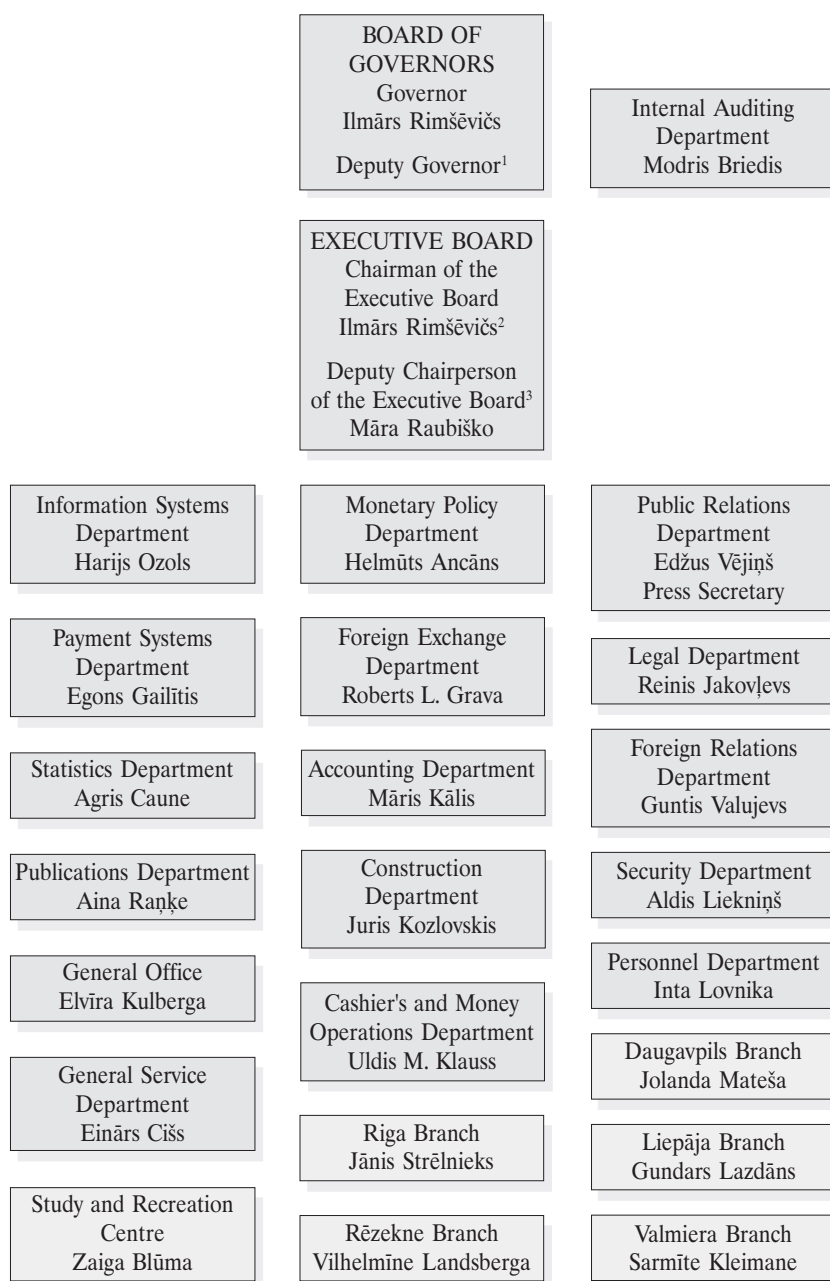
BOARD OF GOVERNORS
Governor
Ilmārs Rimšēvičs

Deputy Governor$^{1}$

Internal Auditing Department
Modris Briedis

EXECUTIVE BOARD
Chairman of the Executive Board
Ilmārs Rimšēvičs$^{2}$

Deputy Chairperson of the Executive Board$^{3}$
Māra Raubiško

Information Systems Department
Harijs Ozols

Payment Systems Department
Egons Gailītis

Statistics Department
Agris Caune

Publications Department
Aina Raņķe

General Office
Elvīra Kulberga

General Service Department
Einārs Cišs

Study and Recreation Centre
Zaiga Blūma

Monetary Policy Department
Helmūts Ancāns

Foreign Exchange Department
Roberts L. Grava

Accounting Department
Māris Kālis

Construction Department
Juris Kozlovskis

Cashier's and Money Operations Department
Uldis M. Klauss

Riga Branch
Jānis Strēlnieks

Rēzekne Branch
Vilhelmīne Landsberga

Public Relations Department
Edžus Vējiņš
Press Secretary

Legal Department
Reinis Jakovļevs

Foreign Relations Department
Guntis Valujevs

Security Department
Aldis Liekniņš

Personnel Department
Inta Lovnika

Daugavpils Branch
Jolanda Mateša

Liepāja Branch
Gundars Lazdāns

Valmiera Branch
Sarmīte Kleimane